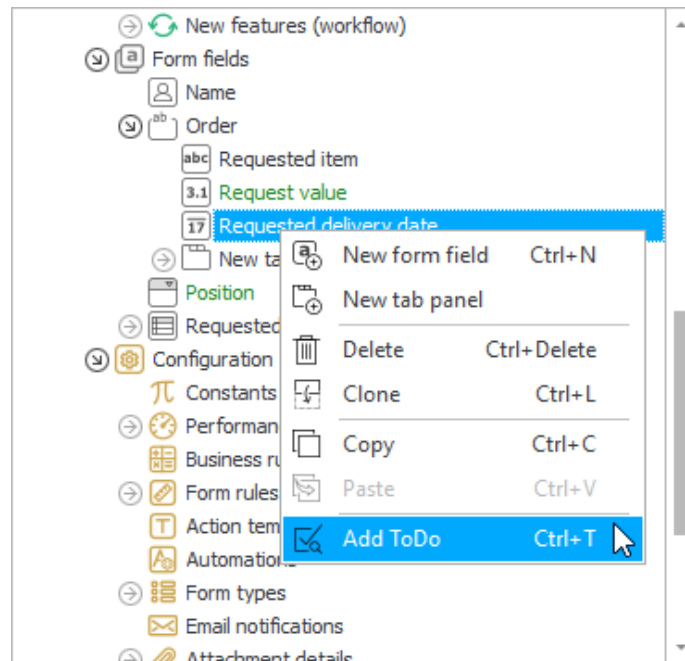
New features (workflow)
Form fields
Name
ab
Order
abc
Requested item
3.1
Request value
17
Requested delivery date
New ta
Position
Requested
Configuration
Constants
Performan
Business ru
Form rules
Action tem
Automations
Form types
Email notifications
Attachment details

New form field Ctrl+N
New tab panel
Delete Ctrl+Delete
Clone Ctrl+L
Copy Ctrl+C
Paste Ctrl+V
Add ToDo Ctrl+T